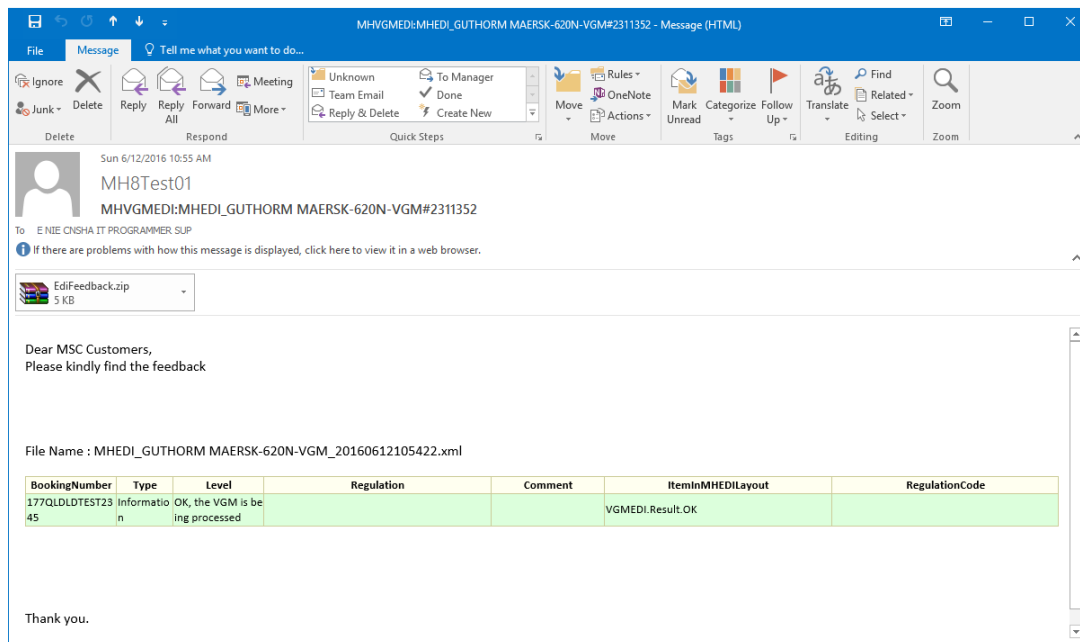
MHVGMEDI:MHEDI_GUTHORM MAERSK-620N-VGM#2311352 - Message (HTML)

File Message Tell me what you want to do...

Ignore Junk Delete Reply Reply All Forward Meeting More

Delete Respond

Unknown Team Email Reply & Delete To Manager Done Create New

Quick Steps

Move Rules OneNote Actions

Move

Mark Unread Categorize Follow Up

Tags

Translate Find Related Select

Editing

Zoom

Zoom

Sun 6/12/2016 10:55 AM

MH8Test01

MHVGMEDI:MHEDI_GUTHORM MAERSK-620N-VGM#2311352

To E NIE CNSHA IT PROGRAMMER SUP

If there are problems with how this message is displayed, click here to view it in a web browser.

EdiFeedback.zip
5 KB

Dear MSC Customers,
Please kindly find the feedback

File Name : MHEDI_GUTHORM MAERSK-620N-VGM_20160612105422.xml

| BookingNumber | Type | Level | Regulation | Comment | ItemInMHEDILayout | RegulationCode |
|---|---|---|---|---|---|---|
| 177QLDLDTEST2345 | Information | OK, the VGM is being processed | | | VGMEDI.Result.OK | |

Thank you.